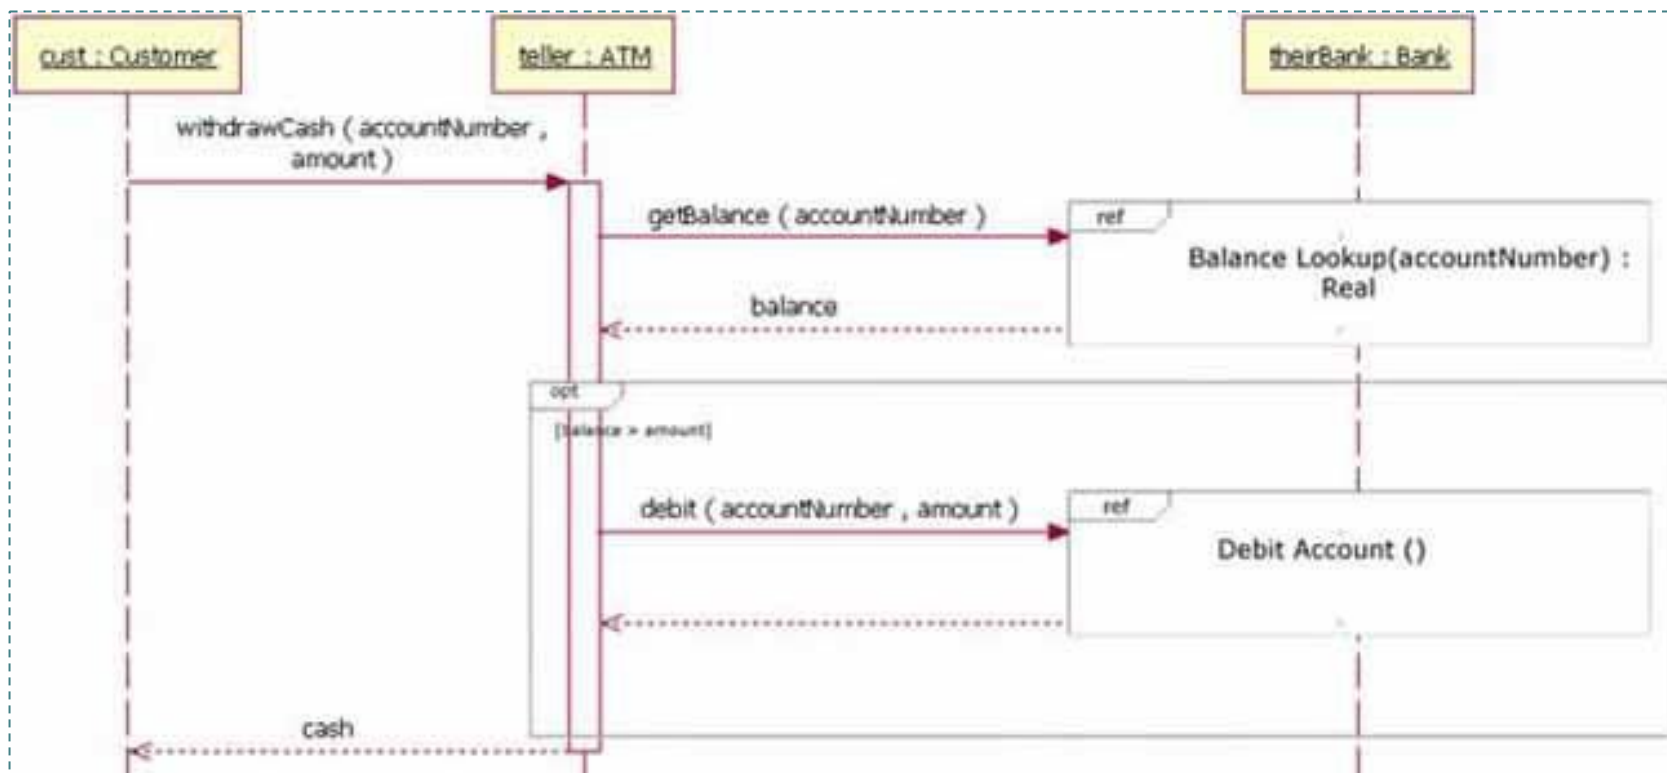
cust : Customer

teller : ATM

theirBank : Bank

withdrawCash ( accountNumber , amount )

getBalance ( accountNumber )

ref

Balance Lookup(accountNumber) : Real

balance

opt

[balance > amount]

debit ( accountNumber , amount )

ref

Debit Account ()

cash